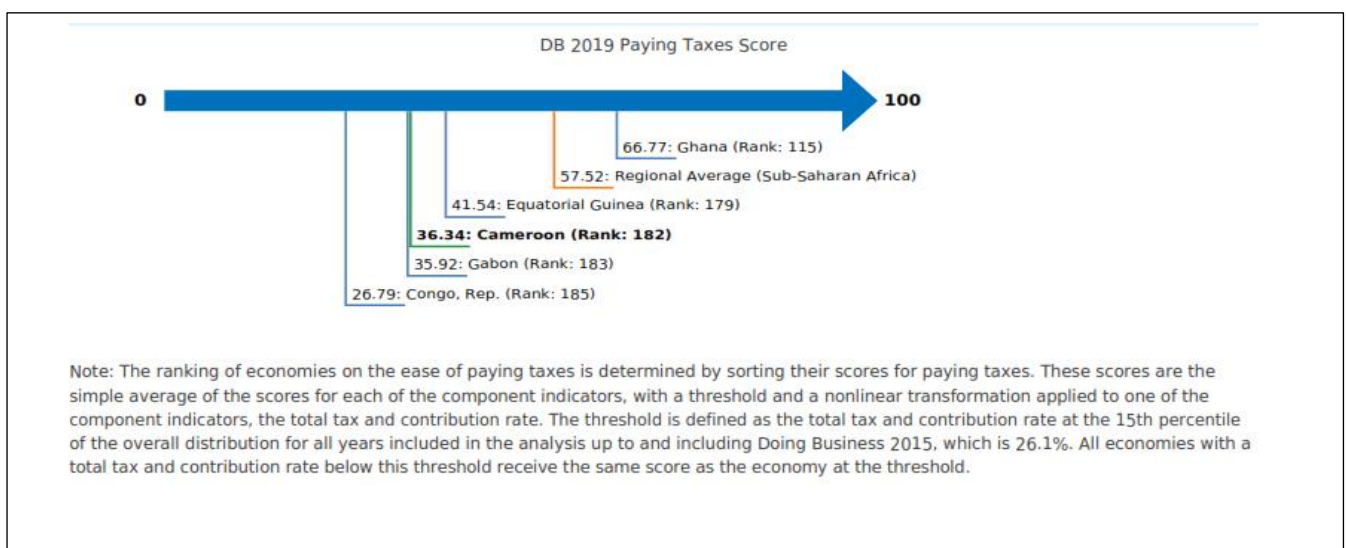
DB 2019 Paying Taxes Score

0

100

66.77: Ghana (Rank: 115)

57.52: Regional Average (Sub-Saharan Africa)

41.54: Equatorial Guinea (Rank: 179)

**36.34: Cameroon (Rank: 182)**

35.92: Gabon (Rank: 183)

26.79: Congo, Rep. (Rank: 185)

Note: The ranking of economies on the ease of paying taxes is determined by sorting their scores for paying taxes. These scores are the simple average of the scores for each of the component indicators, with a threshold and a nonlinear transformation applied to one of the component indicators, the total tax and contribution rate. The threshold is defined as the total tax and contribution rate at the 15th percentile of the overall distribution for all years included in the analysis up to and including Doing Business 2015, which is 26.1%. All economies with a total tax and contribution rate below this threshold receive the same score as the economy at the threshold.